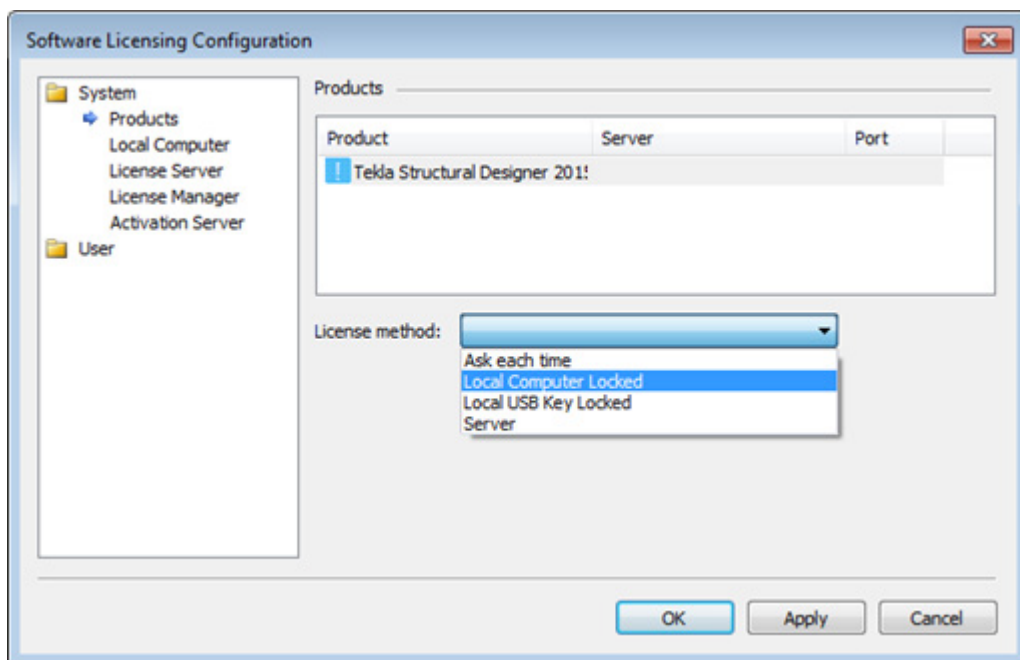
Software Licensing Configuration

System
Products
Local Computer
License Server
License Manager
Activation Server
User

Products

| Product | Server | Port |
|---|---|---|
| ! Tekla Structural Designer 201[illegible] | | |

License method:

Ask each time
Local Computer Locked
Local USB Key Locked
Server

OK
Apply
Cancel